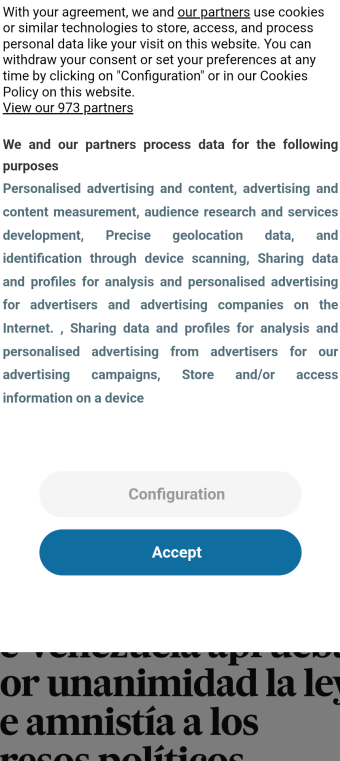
With your agreement, we and our partners use cookies or similar technologies to store, access, and process personal data like your visit on this website. You can withdraw your consent or set your preferences at any time by clicking on "Configuration" or in our Cookies Policy on this website.
View our 973 partners

We and our partners process data for the following purposes
Personalised advertising and content, advertising and content measurement, audience research and services development, Precise geolocation data, and identification through device scanning, Sharing data and profiles for analysis and personalised advertising for advertisers and advertising companies on the Internet. , Sharing data and profiles for analysis and personalised advertising from advertisers for our advertising campaigns, Store and/or access information on a device

Configuration

Accept

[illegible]
or unanimidad la ley
e amnistía a los
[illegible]